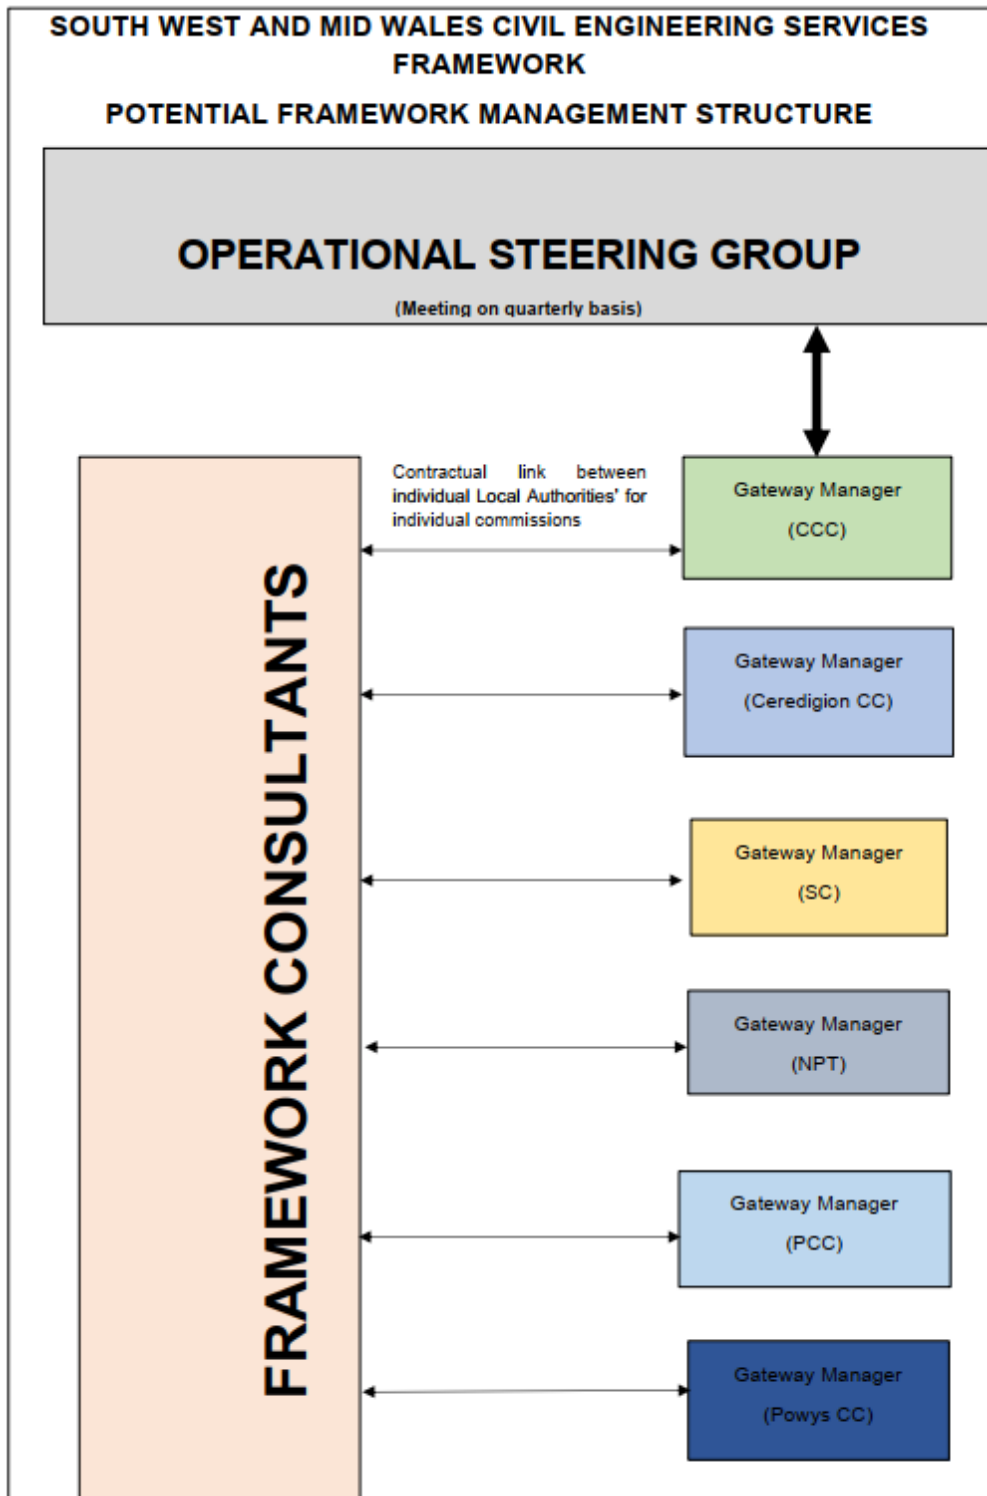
SOUTH WEST AND MID WALES CIVIL ENGINEERING SERVICES FRAMEWORK

POTENTIAL FRAMEWORK MANAGEMENT STRUCTURE

OPERATIONAL STEERING GROUP

(Meeting on quarterly basis)

FRAMEWORK CONSULTANTS

Contractual link between individual Local Authorities' for individual commissions

Gateway Manager
(CCC)

Gateway Manager
(Ceredigion CC)

Gateway Manager
(SC)

Gateway Manager
(NPT)

Gateway Manager
(PCC)

Gateway Manager
(Powys CC)